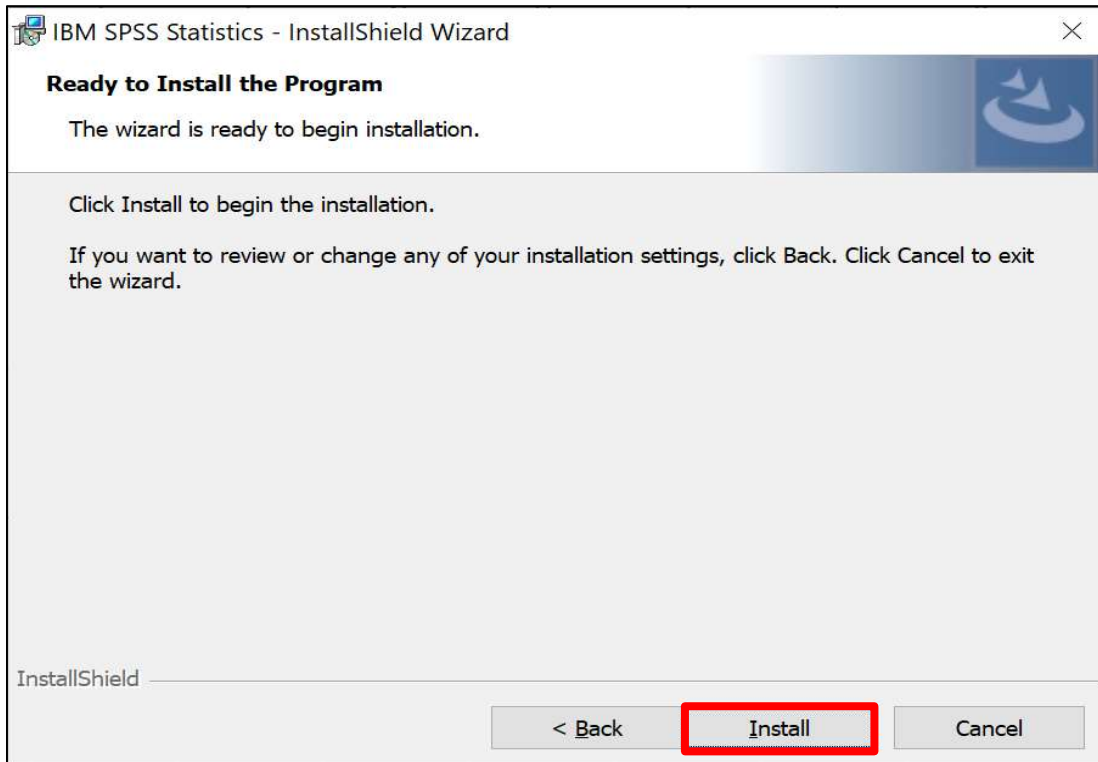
IBM SPSS Statistics - InstallShield Wizard

Ready to Install the Program

The wizard is ready to begin installation.

Click Install to begin the installation.

If you want to review or change any of your installation settings, click Back. Click Cancel to exit the wizard.

InstallShield

< Back

Install

Cancel